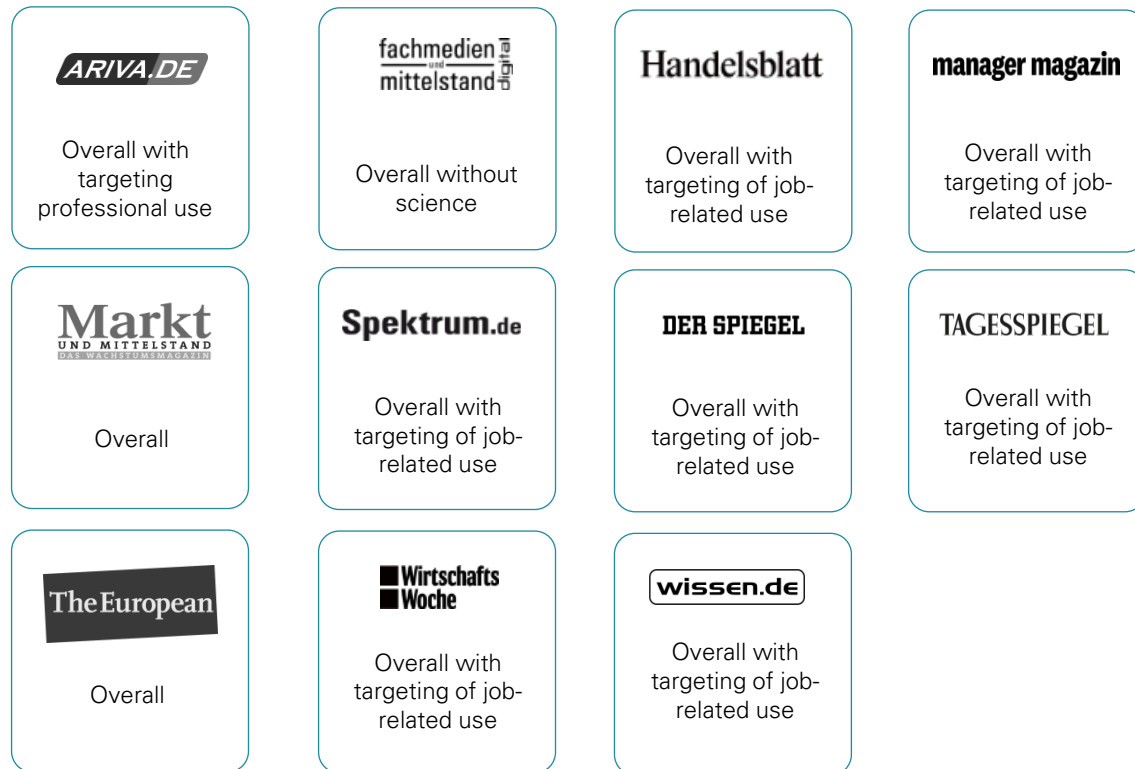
ARIVA.DE

Overall with targeting professional use

fachmedien und mittelstand digital

Overall without science

Handelsblatt

Overall with targeting of job-related use

manager magazin

Overall with targeting of job-related use

Markt UND MITTELSTAND DAS WACHSTUMSMAGAZIN

Overall

Spektrum.de

Overall with targeting of job-related use

DER SPIEGEL

Overall with targeting of job-related use

TAGESSPIEGEL

Overall with targeting of job-related use

The European

Overall

Wirtschafts Woche

Overall with targeting of job-related use

wissen.de

Overall with targeting of job-related use